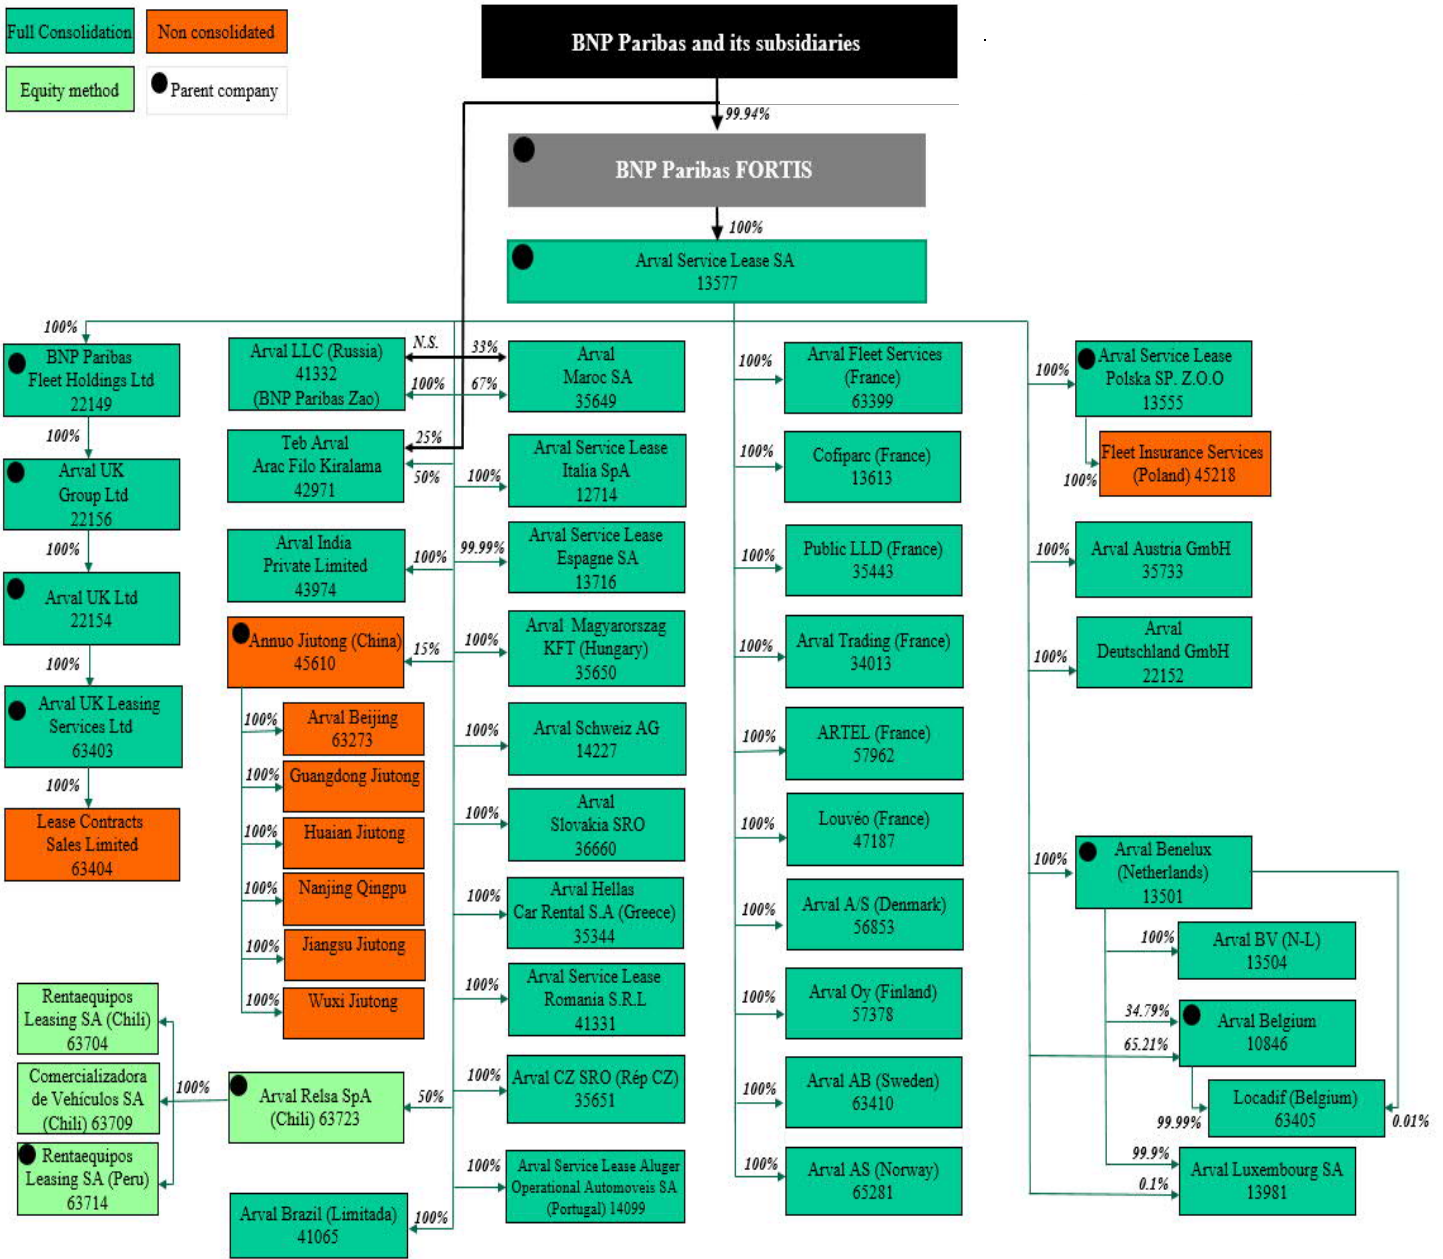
Full Consolidation
Non consolidated
Equity method
Parent company

BNP Paribas and its subsidiaries
99.94%
BNP Paribas FORTIS
100%
Arval Service Lease SA
13577

100%
BNP Paribas Fleet Holdings Ltd
22149
100%
Arval UK Group Ltd
22156
100%
Arval UK Ltd
22154
100%
Arval UK Leasing Services Ltd
63403
100%
Lease Contracts Sales Limited
63404

Arval LLC (Russia)
41332
(BNP Paribas Zao)
N.S.
33%
100%
67%
Teb Arval Arac Filo Kiralama
42971
25%
50%
Arval India Private Limited
43974
100%
Annuo Jiutong (China)
45610
15%
100%
Arval Beijing
63273
100%
Guangdong Jiutong
100%
Huaian Jiutong
100%
Nanjing Qingpu
100%
Jiangsu Jiutong
100%
Wuxi Jiutong

Rentaequipos Leasing SA (Chili)
63704
Comercializadora de Vehiculos SA (Chili) 63709
Rentaequipos Leasing SA (Peru)
63714
100%
Arval Relsa SpA
(Chili) 63723
50%
Arval Brazil (Limitada)
41065
100%

Arval Maroc SA
35649
100%
Arval Service Lease Italia SpA
12714
99.99%
Arval Service Lease Espagne SA
13716
100%
Arval Magyarorszag KFT (Hungary)
35650
100%
Arval Schweiz AG
14227
100%
Arval Slovakia SRO
36660
100%
Arval Hellas Car Rental S.A (Greece)
35344
100%
Arval Service Lease Romania S.R.L
41331
100%
Arval CZ SRO (Rép CZ)
35651
100%
Arval Service Lease Aluger Operational Automoveis SA (Portugal) 14099

100%
Arval Fleet Services (France)
63399
100%
Cofiparc (France)
13613
100%
Public LLD (France)
35443
100%
Arval Trading (France)
34013
100%
ARTEL (France)
57962
100%
Louvéo (France)
47187
100%
Arval A/S (Denmark)
56853
100%
Arval Oy (Finland)
57378
100%
Arval AB (Sweden)
63410
100%
Arval AS (Norway)
65281

100%
Arval Service Lease Polska SP. Z.O.O
13555
100%
Fleet Insurance Services (Poland) 45218
100%
Arval Austria GmbH
35733
100%
Arval Deutschland GmbH
22152
100%
Arval Benelux (Netherlands)
13501
100%
Arval BV (N-L)
13504
34.79%
Arval Belgium
10846
65.21%
Locadif (Belgium)
63405
99.99%
0.01%
99.9%
Arval Luxembourg SA
13981
0.1%